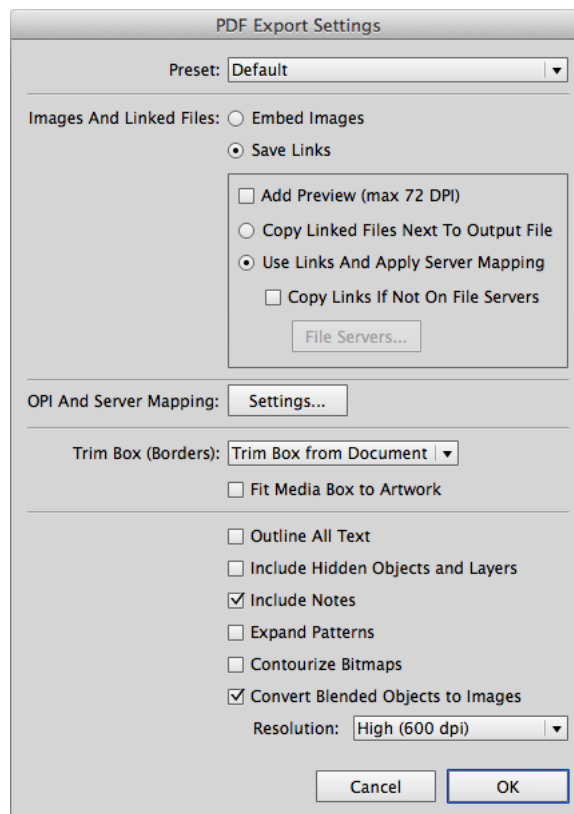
PDF Export Settings

Preset: Default

Images And Linked Files: Embed Images

Save Links

Add Preview (max 72 DPI)

Copy Linked Files Next To Output File

Use Links And Apply Server Mapping

Copy Links If Not On File Servers

File Servers...

OPI And Server Mapping: Settings...

Trim Box (Borders): Trim Box from Document

Fit Media Box to Artwork

Outline All Text

Include Hidden Objects and Layers

Include Notes

Expand Patterns

Contourize Bitmaps

Convert Blended Objects to Images

Resolution: High (600 dpi)

Cancel

OK